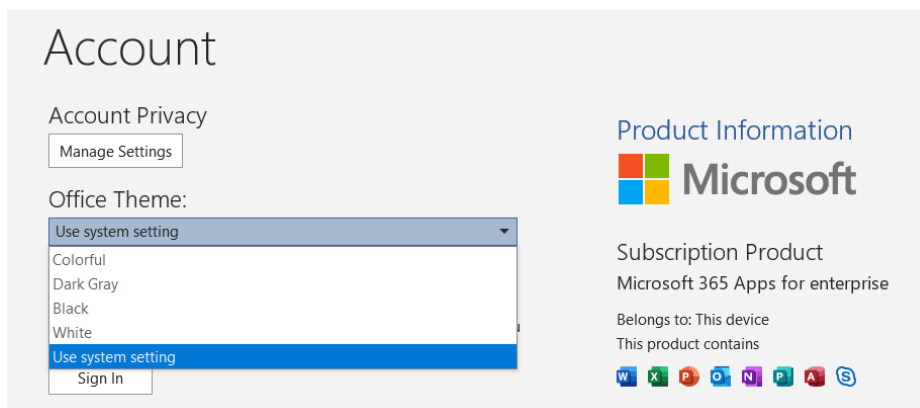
Account

Account Privacy

Manage Settings

Office Theme:

Use system setting

Colorful
Dark Gray
Black
White
Use system setting

Sign In

Product Information

Microsoft

Subscription Product

Microsoft 365 Apps for enterprise

Belongs to: This device

This product contains